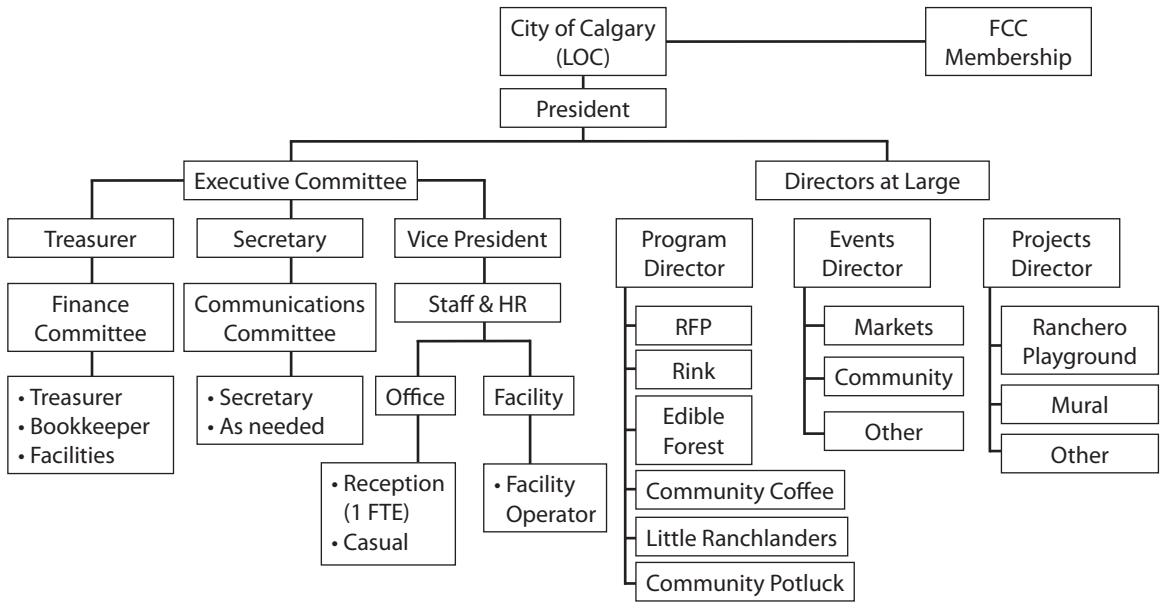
City of Calgary (LOC)

FCC Membership

President

Executive Committee

Directors at Large

Treasurer

Secretary

Vice President

Finance Committee

Communications Committee

Staff & HR

• Treasurer
• Bookkeeper
• Facilities

• Secretary
• As needed

Office

Facility

• Reception (1 FTE)
• Casual

• Facility Operator

Program Director

RFP

Rink

Edible Forest

Community Coffee

Little Ranchlanders

Community Potluck

Events Director

Markets

Community

Other

Projects Director

Ranchero Playground

Mural

Other